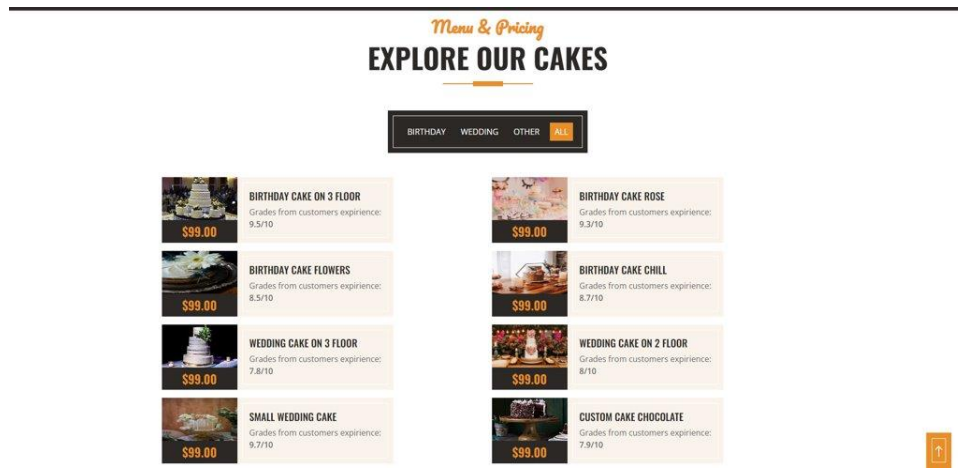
Menu & Pricing

EXPLORE OUR CAKES

BIRTHDAY WEDDING OTHER ALL

$99.00
BIRTHDAY CAKE ON 3 FLOOR
Grades from customers expirience: 9.5/10

$99.00
BIRTHDAY CAKE FLOWERS
Grades from customers expirience: 8.5/10

$99.00
WEDDING CAKE ON 3 FLOOR
Grades from customers expirience: 7.8/10

$99.00
SMALL WEDDING CAKE
Grades from customers expirience: 9.7/10

$99.00
BIRTHDAY CAKE ROSE
Grades from customers expirience: 9.3/10

$99.00
BIRTHDAY CAKE CHILL
Grades from customers expirience: 8.7/10

$99.00
WEDDING CAKE ON 2 FLOOR
Grades from customers expirience: 8/10

$99.00
CUSTOM CAKE CHOCOLATE
Grades from customers expirience: 7.9/10